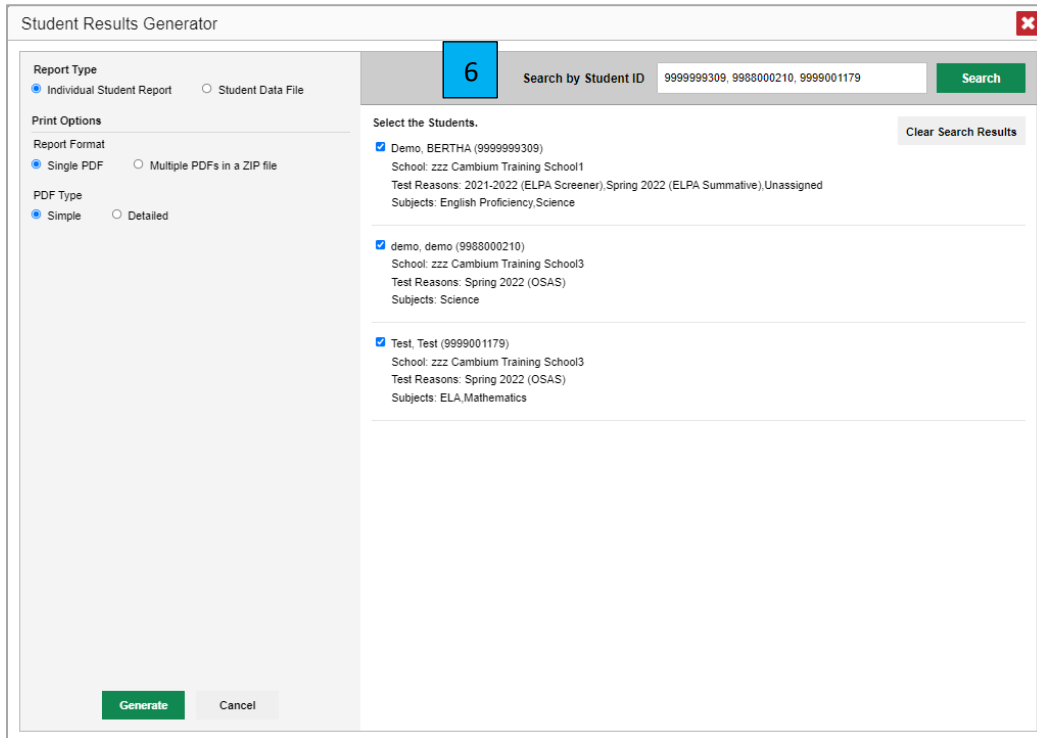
Student Results Generator

Report Type
Individual Student Report
Student Data File

Print Options
Report Format
Single PDF
Multiple PDFs in a ZIP file

PDF Type
Simple
Detailed

Generate
Cancel

6

Search by Student ID
9999999309, 9988000210, 9999001179
Search

Select the Students.
Clear Search Results

Demo, BERTHA (9999999309)
School: zzz Cambium Training School1
Test Reasons: 2021-2022 (ELPA Screener),Spring 2022 (ELPA Summative),Unassigned
Subjects: English Proficiency,Science

demo, demo (9988000210)
School: zzz Cambium Training School3
Test Reasons: Spring 2022 (OSAS)
Subjects: Science

Test, Test (9999001179)
School: zzz Cambium Training School3
Test Reasons: Spring 2022 (OSAS)
Subjects: ELA,Mathematics